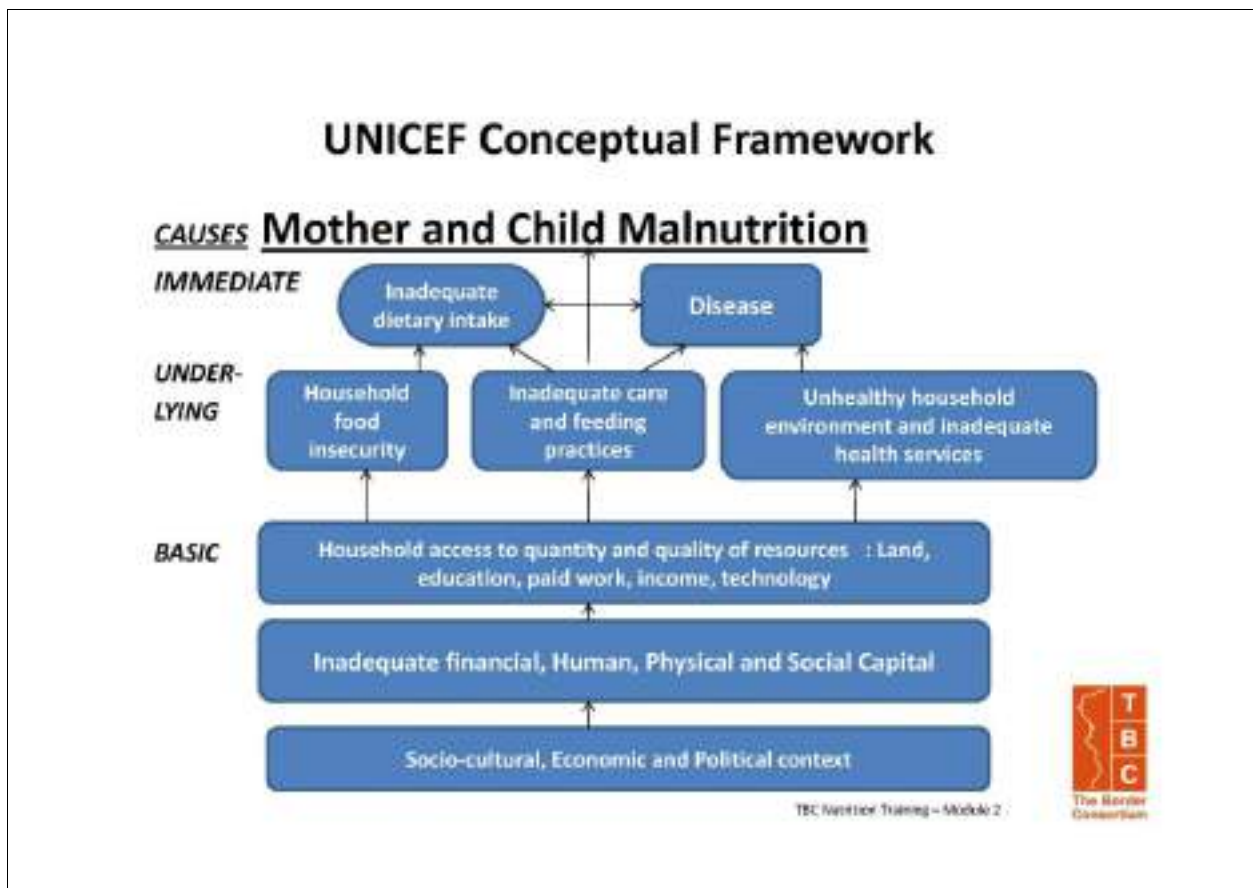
UNICEF Conceptual Framework

CAUSES Mother and Child Malnutrition

IMMEDIATE

Inadequate dietary intake

Disease

UNDER-LYING

Household food insecurity

Inadequate care and feeding practices

Unhealthy household environment and inadequate health services

BASIC

Household access to quantity and quality of resources : Land, education, paid work, income, technology

Inadequate financial, Human, Physical and Social Capital

Socio-cultural, Economic and Political context

TBC Nutrition Training – Module 2

T B C
The Border Consortium